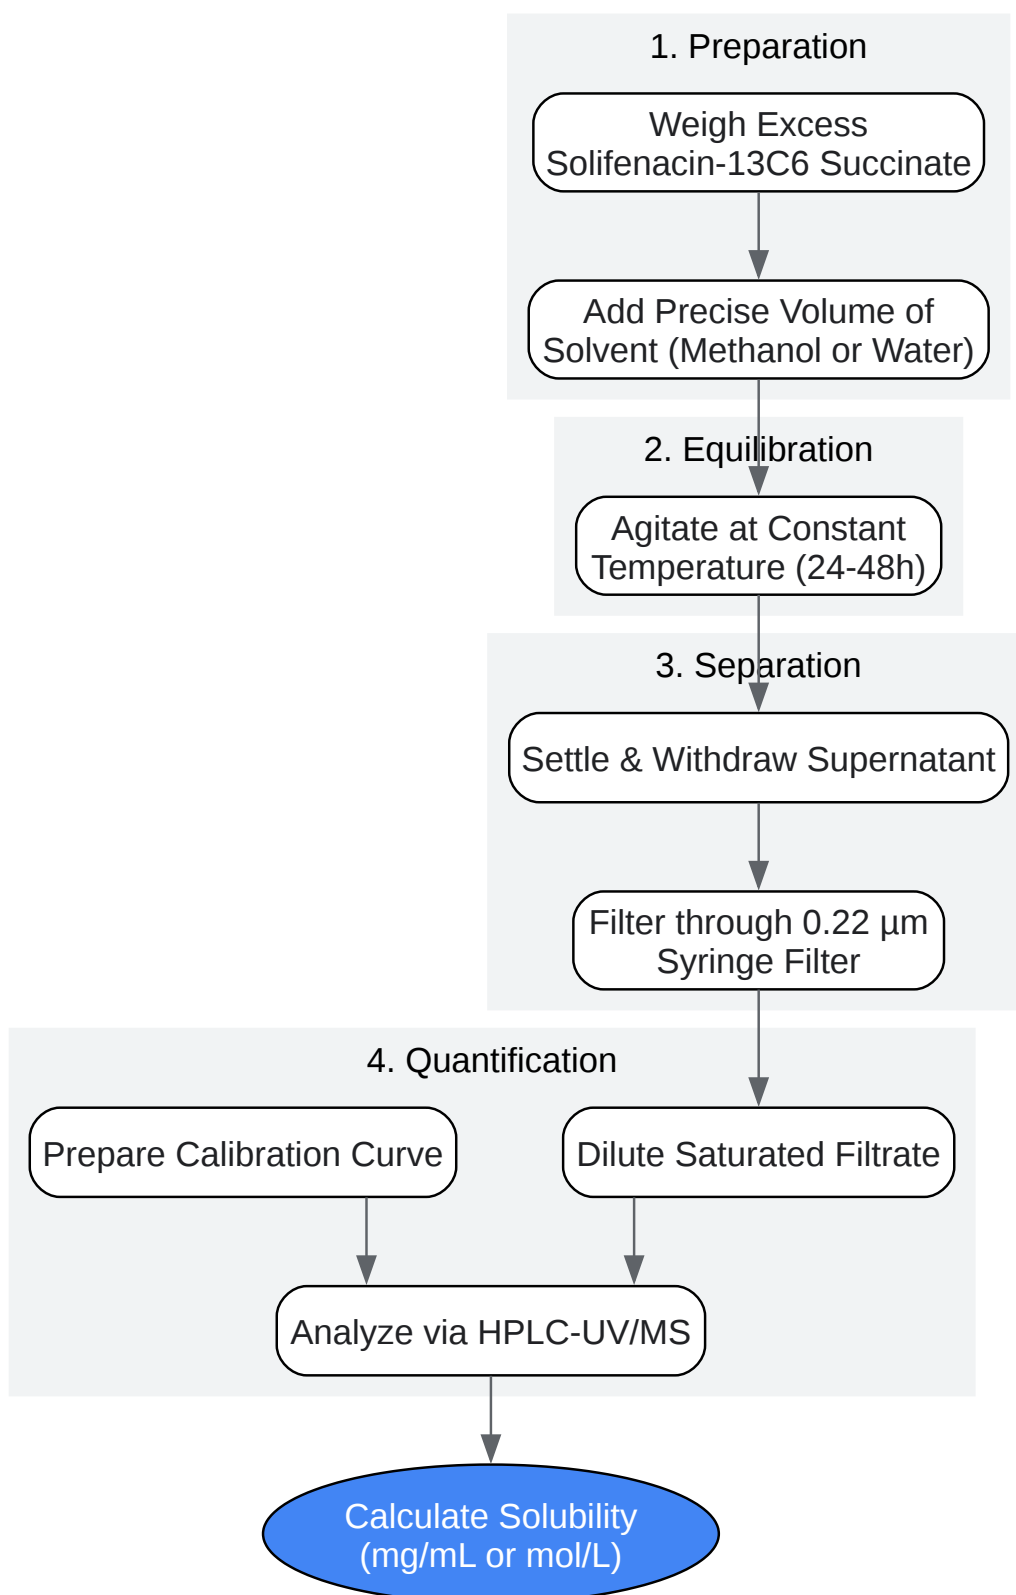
1. Preparation

Weigh Excess Solifenacin-13C6 Succinate

Add Precise Volume of Solvent (Methanol or Water)

2. Equilibration

Agitate at Constant Temperature (24-48h)

3. Separation

Settle & Withdraw Supernatant

Filter through 0.22 µm Syringe Filter

4. Quantification

Prepare Calibration Curve

Dilute Saturated Filtrate

Analyze via HPLC-UV/MS

Calculate Solubility (mg/mL or mol/L)